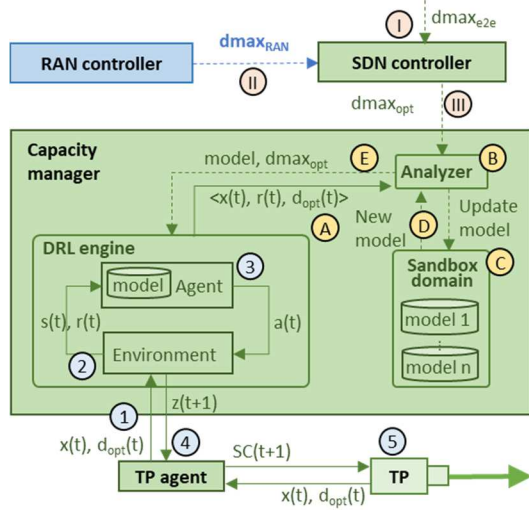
I
$dmax_{e2e}$

$dmax_{RAN}$

RAN controller

SDN controller

II

$dmax_{opt}$

III

Capacity manager

model, $dmax_{opt}$

E

Analyzer

B

<x(t), r(t), $d_{opt}$(t)>

A

New model

D

Update model

DRL engine

3

model

Agent

Sandbox domain

C

s(t), r(t)

a(t)

model 1

2

Environment

model n

z(t+1)

1

x(t), $d_{opt}$(t)

4

SC(t+1)

5

TP agent

TP

x(t), $d_{opt}$(t)